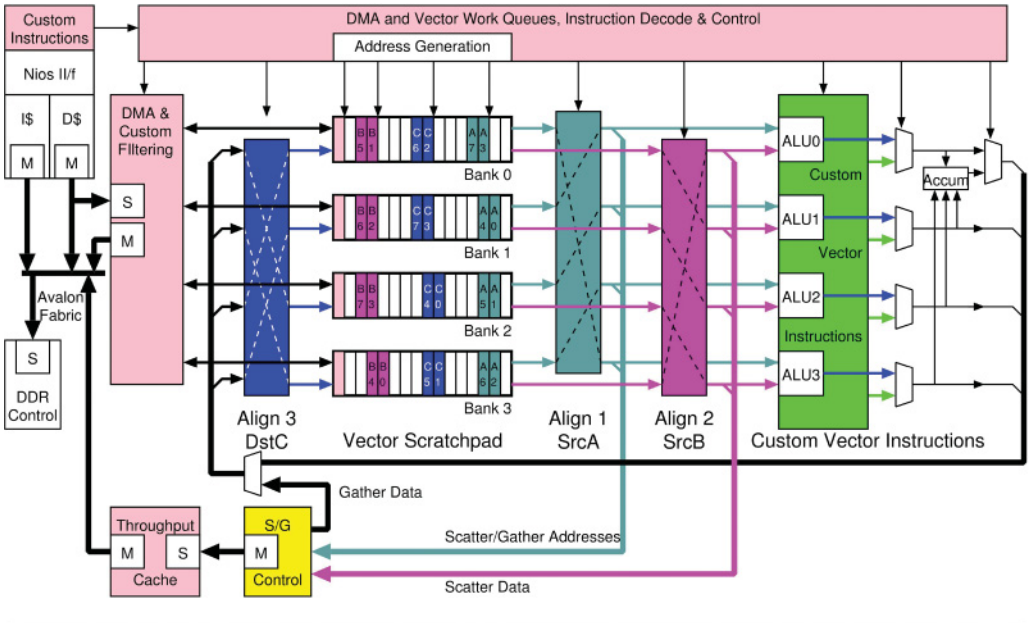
Custom Instructions

DMA and Vector Work Queues, Instruction Decode & Control

Address Generation

Nios II/f

I$

D$

M

M

DMA & Custom Filtering

S

M

Avalon Fabric

S

DDR Control

B 5 B 1 C 6 C 2 A 7 A 3

Bank 0

B 6 B 2 C 7 C 3 A 4 A 0

Bank 1

B 7 B 3 C 4 C 0 A 5 A 1

Bank 2

B 4 B 0 C 5 C 1 A 6 A 2

Bank 3

ALU0

Custom

ALU1

Vector

ALU2

Instructions

ALU3

Accum

Align 3 DstC

Vector Scratchpad

Align 1 SrcA

Align 2 SrcB

Custom Vector Instructions

Gather Data

Throughput

M

S

Cache

S/G

M

Control

Scatter/Gather Addresses

Scatter Data